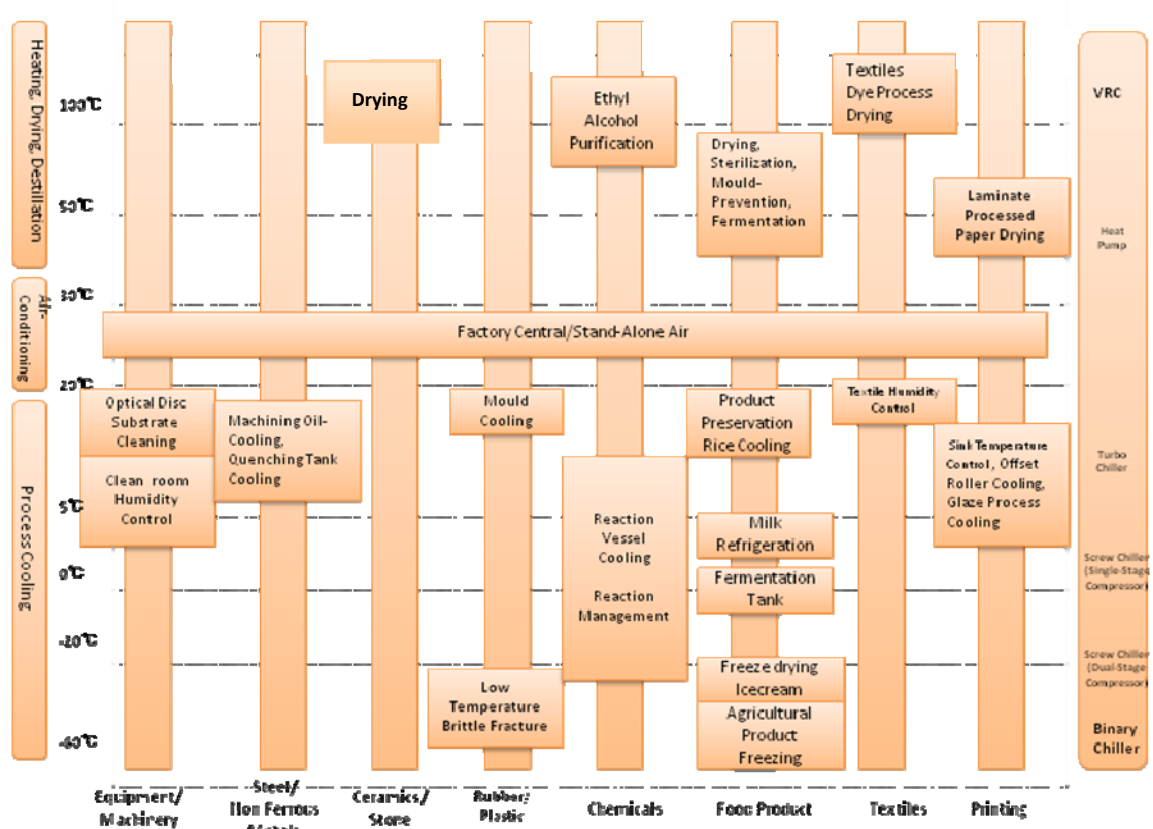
Heating, Drying, Distillation

Air-Conditioning

Process Cooling

100℃

50℃

30℃

20℃

5℃

0℃

-20℃

-40℃

Drying

Ethyl Alcohol Purification

Textiles Dye Process Drying

Drying, Sterilization, Mould-Prevention, Fermentation

Laminate Processed Paper Drying

Factory Central/Stand-Alone Air

Optical Disc Substrate Cleaning

Machining Oil-Cooling, Quenching Tank Cooling

Mould Cooling

Product Preservation Rice Cooling

Textile Humidity Control

Sink Temperature Control, Offset Roller Cooling, Glaze Process Cooling

Clean room Humidity Control

Reaction Vessel Cooling

Reaction Management

Milk Refrigeration

Fermentation Tank

Low Temperature Brittle Fracture

Freeze drying Icecream

Agricultural Product Freezing

VRC

Heat Pump

Turbo Chiller

Screw Chiller (Single-Stage Compressor)

Screw Chiller (Dual-Stage Compressor)

Binary Chiller

Equipment/ Machinery

Steel/ Non Ferrous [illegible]

Ceramics/ Stone

Rubber/ Plastic

Chemicals

Food Product

Textiles

Printing